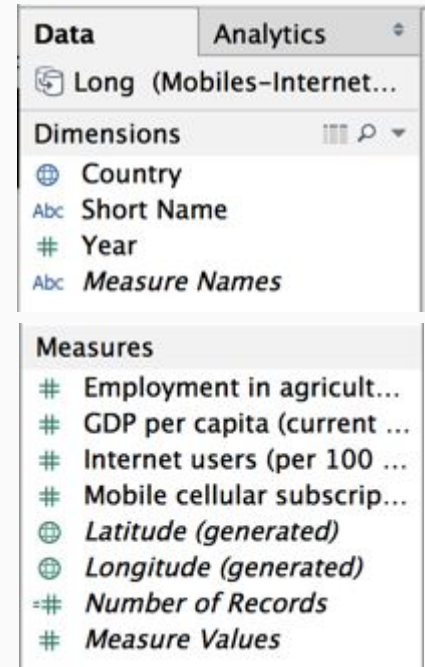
Data
Analytics
Long (Mobiles-Internet...
Dimensions
Country
Abc Short Name
# Year
Abc *Measure Names*

Measures
# Employment in agricult...
# GDP per capita (current ...
# Internet users (per 100 ...
# Mobile cellular subscrip...
*Latitude (generated)*
*Longitude (generated)*
=# *Number of Records*
# *Measure Values*